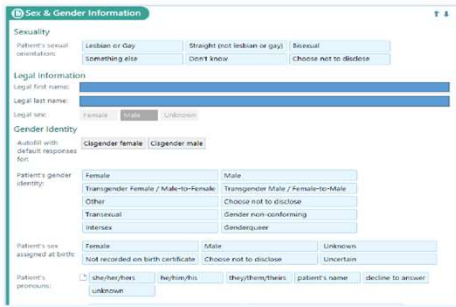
Sex & Gender Information

Sexuality

Patient's sexual orientation:

| Lesbian or Gay | Straight (not lesbian or gay) | Bisexual |
|---|---|---|
| Something else | Don't know | Choose not to disclose |

Legal information

Legal first name:

Legal last name:

Legal sex: Female Male Unknown

Gender Identity

Autofill with default responses for: Cisgender female Cisgender male

Patient's gender identity:

| Female | Male |
|---|---|
| Transgender Female / Male-to-Female | Transgender Male / Female-to-Male |
| Other | Choose not to disclose |
| Transexual | Gender non-conforming |
| Intersex | Genderqueer |

Patient's sex assigned at birth:

| Female | Male | Unknown |
|---|---|---|
| Not recorded on birth certificate | Choose not to disclose | Uncertain |

Patient's pronouns: she/her/hers he/him/his they/them/theirs patient's name decline to answer unknown